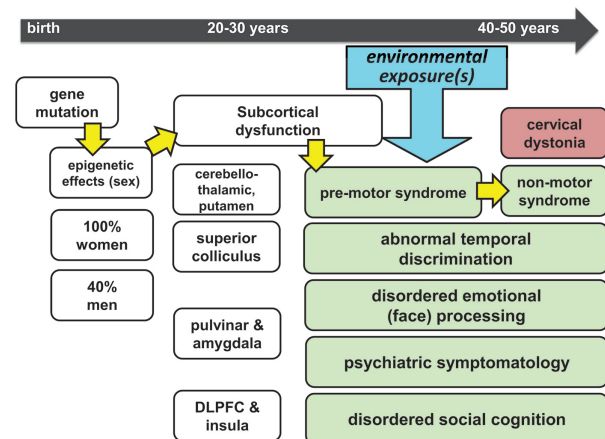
birth

20-30 years

40-50 years

environmental exposure(s)

gene mutation

epigenetic effects (sex)

Subcortical dysfunction

cervical dystonia

cerebello-thalamic, putamen

pre-motor syndrome

non-motor syndrome

100% women

superior colliculus

abnormal temporal discrimination

40% men

pulvinar & amygdala

disordered emotional (face) processing

psychiatric symptomatology

DLPFC & insula

disordered social cognition